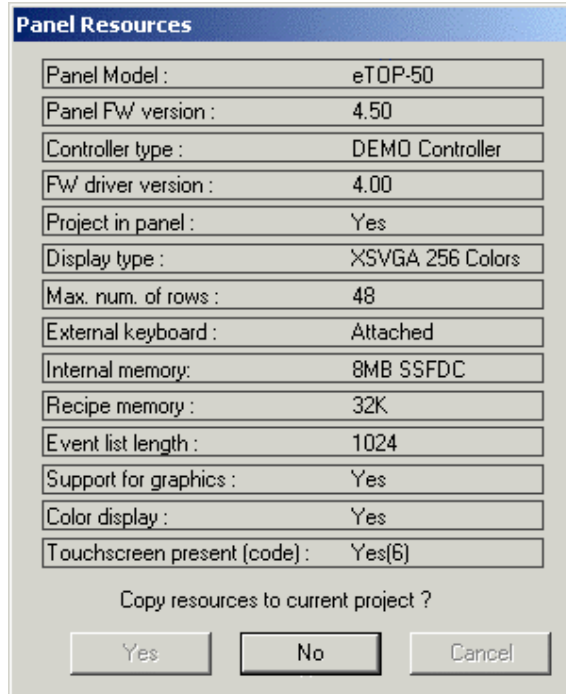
Panel Resources

| Panel Model : | eTOP-50 |
|---|---|
| Panel FW version : | 4.50 |
| Controller type : | DEMO Controller |
| FW driver version : | 4.00 |
| Project in panel : | Yes |
| Display type : | XSVGA 256 Colors |
| Max. num. of rows : | 48 |
| External keyboard : | Attached |
| Internal memory: | 8MB SSFDC |
| Recipe memory : | 32K |
| Event list length : | 1024 |
| Support for graphics : | Yes |
| Color display : | Yes |
| Touchscreen present (code) : | Yes(6) |

Copy resources to current project ?

Yes No Cancel